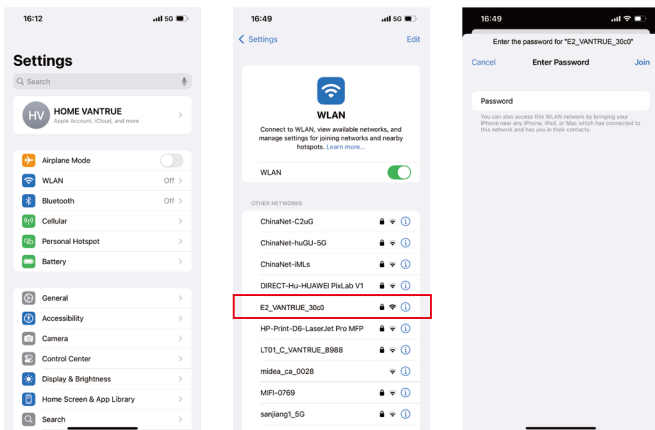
16:12
5G

Settings

Search

HV HOME VANTRUE
Apple Account, iCloud, and more

Airplane Mode
WLAN Off
Bluetooth Off
Cellular
Personal Hotspot
Battery

General
Accessibility
Camera
Control Center
Display & Brightness
Home Screen & App Library
Search

16:49
5G

Settings Edit

WLAN

Connect to WLAN, view available networks, and manage settings for joining networks and nearby hotspots. Learn more...

WLAN

OTHER NETWORKS

ChinaNet-C2uG
ChinaNet-huGU-5G
ChinaNet-iMLs
DIRECT-Hu-HUAWEI PixLab V1
E2_VANTRUE_30c0
HP-Print-D6-LaserJet Pro MFP
LT01_C_VANTRUE_8988
midea_ca_0028
MIFI-0769
sanjiang1_5G

16:49

Enter the password for "E2_VANTRUE_30c0"

Cancel Enter Password Join

Password

You can also access this WLAN network by bringing your iPhone near any iPhone, iPad, or Mac which has connected to this network and has you in their contacts.